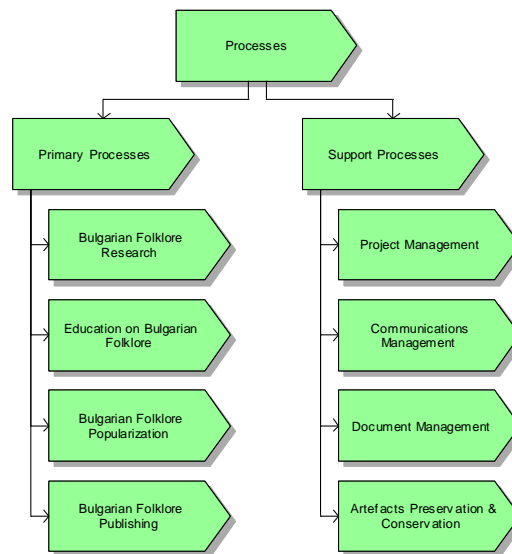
Processes

Primary Processes

Bulgarian Folklore Research

Education on Bulgarian Folklore

Bulgarian Folklore Popularization

Bulgarian Folklore Publishing

Support Processes

Project Management

Communications Management

Document Management

Artefacts Preserv ation & Conserv ation